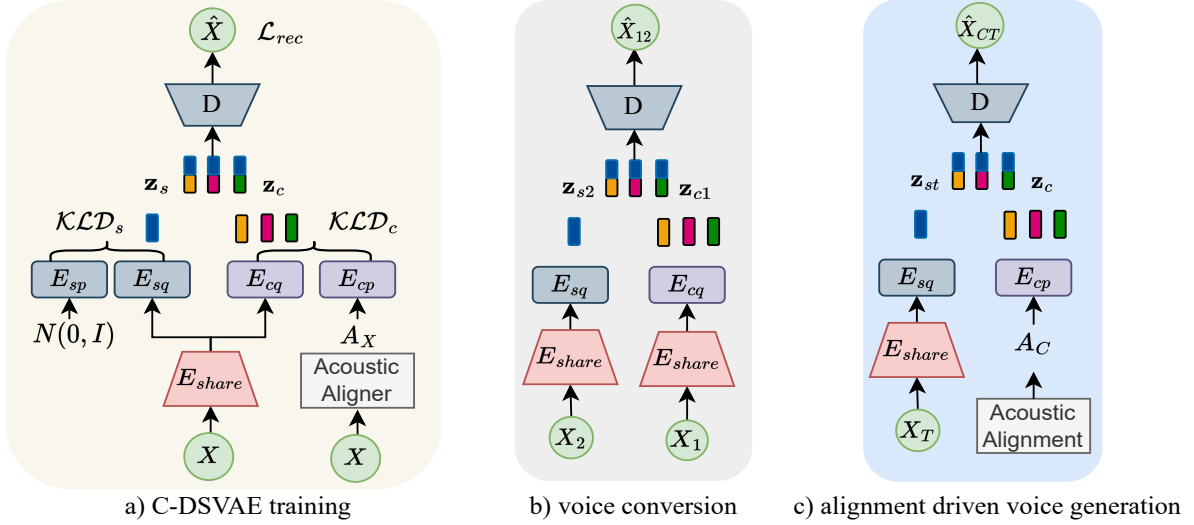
$\hat{X}$ $\mathcal{L}_{rec}$

D

$\mathbf{z}_s$ $\mathbf{z}_c$

$\mathcal{KLD}_s$ $\mathcal{KLD}_c$

$E_{sp}$ $E_{sq}$ $E_{cq}$ $E_{cp}$

$N(0, I)$ $A_X$

$E_{share}$

Acoustic Aligner

$X$ $X$

a) C-DSVAE training

$\hat{X}_{12}$

D

$\mathbf{z}_{s2}$ $\mathbf{z}_{c1}$

$E_{sq}$ $E_{cq}$

$E_{share}$ $E_{share}$

$X_2$ $X_1$

b) voice conversion

$\hat{X}_{CT}$

D

$\mathbf{z}_{st}$ $\mathbf{z}_c$

$E_{sq}$ $E_{cp}$

$E_{share}$ $A_C$

Acoustic Alignment

$X_T$

c) alignment driven voice generation